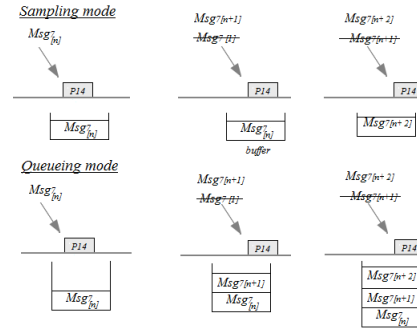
Sampling mode

$Msg^7_{[n]}$

P14

$Msg^7_{[n]}$

$Msg^7_{[n+1]}$

$Msg^7_{[n]}$

P14

$Msg^7_{[n]}$

buffer

$Msg^7_{[n+2]}$

$Msg^7_{[n+1]}$

P14

$Msg^7_{[n+2]}$

Queueing mode

$Msg^7_{[n]}$

P14

$Msg^7_{[n]}$

$Msg^7_{[n+1]}$

$Msg^7_{[n]}$

P14

$Msg^7_{[n+1]}$

$Msg^7_{[n]}$

$Msg^7_{[n+2]}$

$Msg^7_{[n+1]}$

P14

$Msg^7_{[n+2]}$

$Msg^7_{[n+1]}$

$Msg^7_{[n]}$